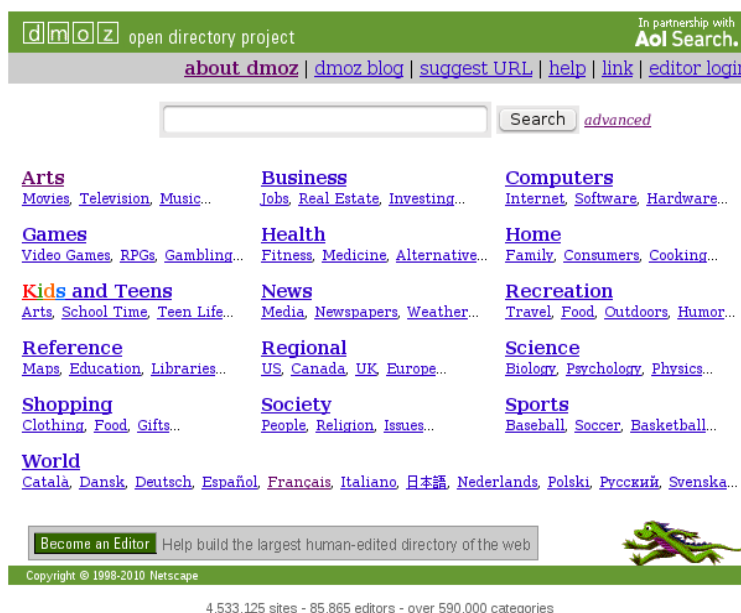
dmoz open directory project

In partnership with Aol Search.

about dmoz | dmoz blog | suggest URL | help | link | editor login

Search advanced

Arts
Movies, Television, Music...

Business
Jobs, Real Estate, Investing...

Computers
Internet, Software, Hardware...

Games
Video Games, RPGs, Gambling...

Health
Fitness, Medicine, Alternative...

Home
Family, Consumers, Cooking...

Kids and Teens
Arts, School Time, Teen Life...

News
Media, Newspapers, Weather...

Recreation
Travel, Food, Outdoors, Humor...

Reference
Maps, Education, Libraries...

Regional
US, Canada, UK, Europe...

Science
Biology, Psychology, Physics...

Shopping
Clothing, Food, Gifts...

Society
People, Religion, Issues...

Sports
Baseball, Soccer, Basketball...

World
Català, Dansk, Deutsch, Español, Français, Italiano, 日本語, Nederlands, Polski, Русский, Svenska...

Become an Editor Help build the largest human-edited directory of the web

Copyright © 1998-2010 Netscape

4,533,125 sites - 85,865 editors - over 590,000 categories